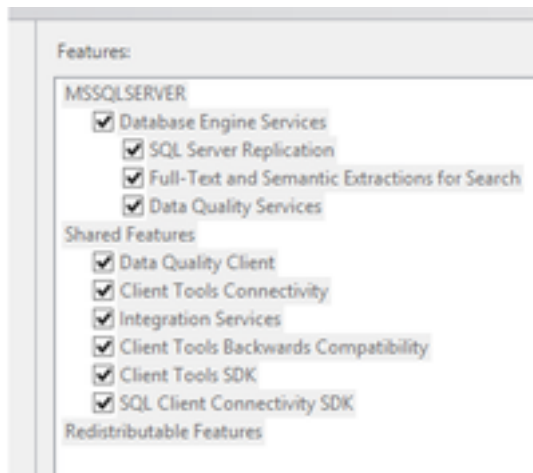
Features:

MSSQLSERVER
Database Engine Services
SQL Server Replication
Full-Text and Semantic Extractions for Search
Data Quality Services
Shared Features
Data Quality Client
Client Tools Connectivity
Integration Services
Client Tools Backwards Compatibility
Client Tools SDK
SQL Client Connectivity SDK
Redistributable Features